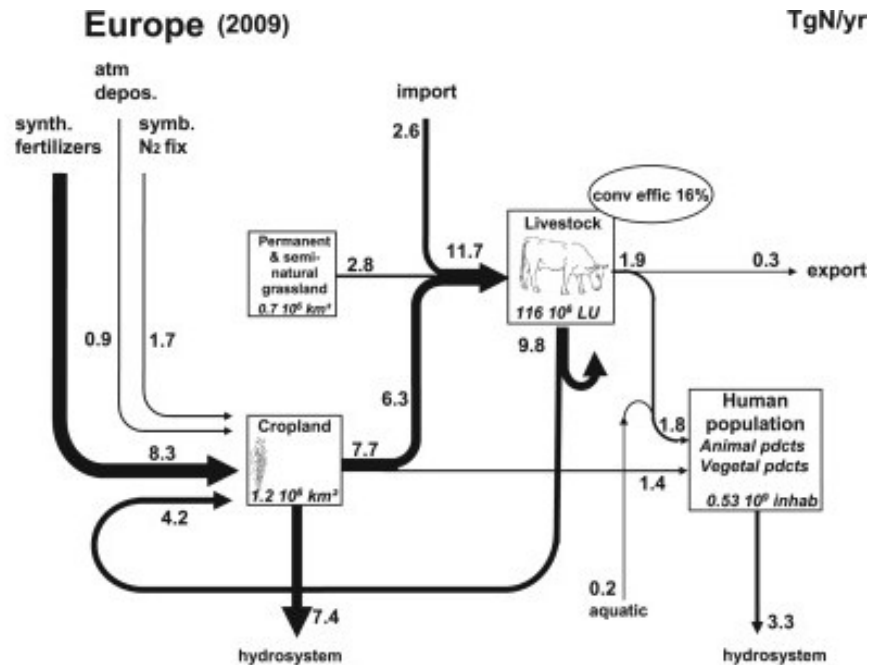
Europe (2009)

TgN/yr

atm depos.

synth. fertilizers

symb. $N_2$ fix

import

2.6

conv effic 16%

Permanent & semi-natural grassland

$0.7\ 10^6\ km^2$

2.8

11.7

Livestock

$116\ 10^6$ LU

1.9

0.3

export

0.9

1.7

9.8

6.3

Cropland

$1.2\ 10^6\ km^2$

7.7

1.8

Human population

Animal pdcts

Vegetal pdcts

$0.53\ 10^9$ inhab

8.3

1.4

4.2

0.2

aquatic

7.4

hydrosystem

3.3

hydrosystem